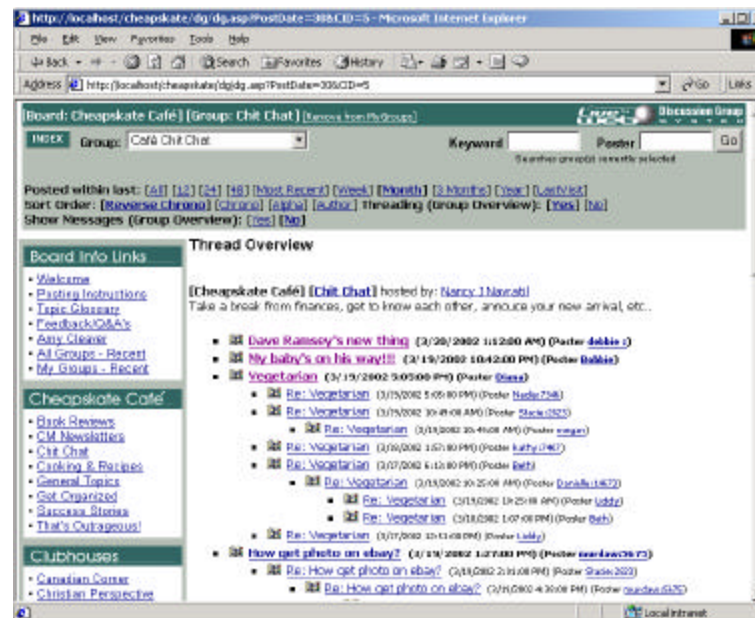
http://localhost/cheapskate/dg/dg.asp?PostDate=30&CID=5 - Microsoft Internet Explorer

File Edit View Favorites Tools Help

Back Search Favorites History

Address http://localhost/cheapskate/dg/dg.asp?PostDate=30&CID=5 Go Links

Board: Cheapskate Café] [Group: Chit Chat] [Remove from MyGroups]

Discussion Group

INDEX Group: Café Chit Chat Keyword Poster Go

Searches group(s) currently selected

Posted within last: [All] [12] [24] [48] [Most Recent] [Week] [Month] [3 Months] [Year] [LastVisit]
Sort Order: [Reverse Chrono] [Chrono] [Alpha] [Author] Threading (Group Overview): [Yes] [No]
Show Messages (Group Overview): [Yes] [No]

Board Info Links
• Welcome
• Posting Instructions
• Topic Glossary
• Feedback/Q&A's
• Amy Cleaner
• All Groups - Recent
• My Groups - Recent

Cheapskate Café
• Book Reviews
• CM Newsletters
• Chit Chat
• Cooking & Recipes
• General Topics
• Get Organized
• Success Stories
• That's Outrageous!

Clubhouses
• Canadian Corner
• Christian Perspective

Thread Overview

[Cheapskate Café] [Chit Chat] hosted by: Nancy 1Navratil
Take a break from finances, get to know each other, annouce your new arrival, etc..

• Dave Ramsey's new thing (3/20/2002 1:12:00 AM) (Poster debbie i)
• My baby's on his way!!! (3/19/2002 10:42:00 PM) (Poster Bobbie)
• Vegetarian (3/19/2002 5:05:00 PM) (Poster Diana)
 • Re: Vegetarian (3/15/2002 5:05:00 PM) (Poster Nadja7346)
 • Re: Vegetarian (3/15/2002 10:45:00 AM) (Poster Stacie2623)
  • Re: Vegetarian (3/19/2002 10:45:00 AM) (Poster megan)
 • Re: Vegetarian (3/16/2002 1:57:00 PM) (Poster kathy7467)
 • Re: Vegetarian (3/17/2002 6:12:00 PM) (Poster Beth)
  • Re: Vegetarian (3/19/2002 10:25:00 AM) (Poster Danielle1672)
   • Re: Vegetarian (3/19/2002 12:25:00 PM) (Poster Liddy)
   • Re: Vegetarian (3/18/2002 1:07:00 PM) (Poster Beth)
 • Re: Vegetarian (3/17/2002 12:51:00 PM) (Poster Liddy)
• How get photo on ebay? (3/19/2002 1:27:00 PM) (Poster murdaw5675)
 • Re: How get photo on ebay? (3/19/2002 2:31:00 PM) (Poster Stacie2623)
  • Re: How get photo on ebay? (3/19/2002 4:30:00 PM) (Poster murdaw5675)

Local intranet